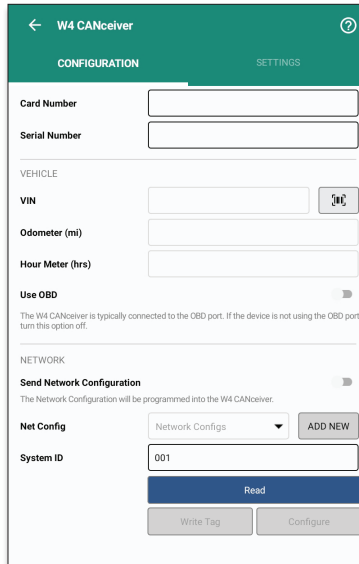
W4 CANceiver

CONFIGURATION

SETTINGS

Card Number

Serial Number

VEHICLE

VIN

Odometer (mi)

Hour Meter (hrs)

Use OBD

The W4 CANceiver is typically connected to the OBD port. If the device is not using the OBD port turn this option off.

NETWORK

Send Network Configuration

The Network Configuration will be programmed into the W4 CANceiver.

Net Config

Network Configs

ADD NEW

System ID

001

Read

Write Tag

Configure